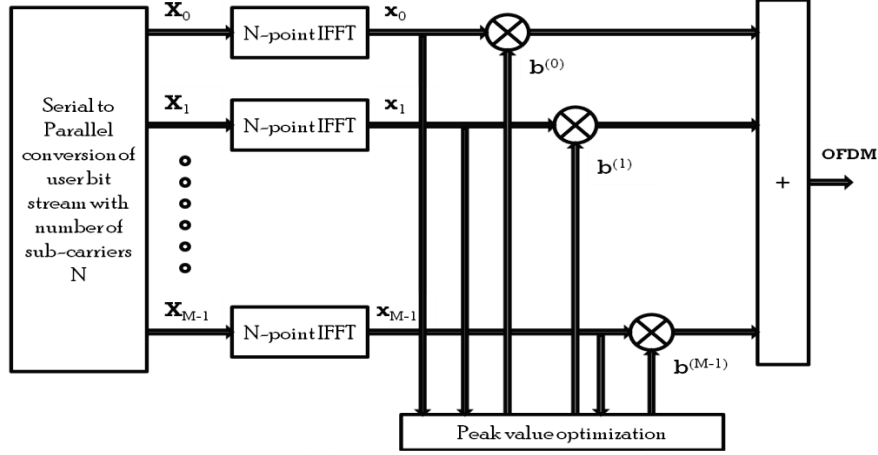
Serial to Parallel conversion of user bit stream with number of sub-carriers N

$\mathbf{X}_0$

N-point IFFT

$\mathbf{x}_0$

$\mathbf{b}^{(0)}$

$\mathbf{X}_1$

N-point IFFT

$\mathbf{x}_1$

$\mathbf{b}^{(1)}$

$\mathbf{X}_{M-1}$

N-point IFFT

$\mathbf{x}_{M-1}$

$\mathbf{b}^{(M-1)}$

+

OFDM

Peak value optimization